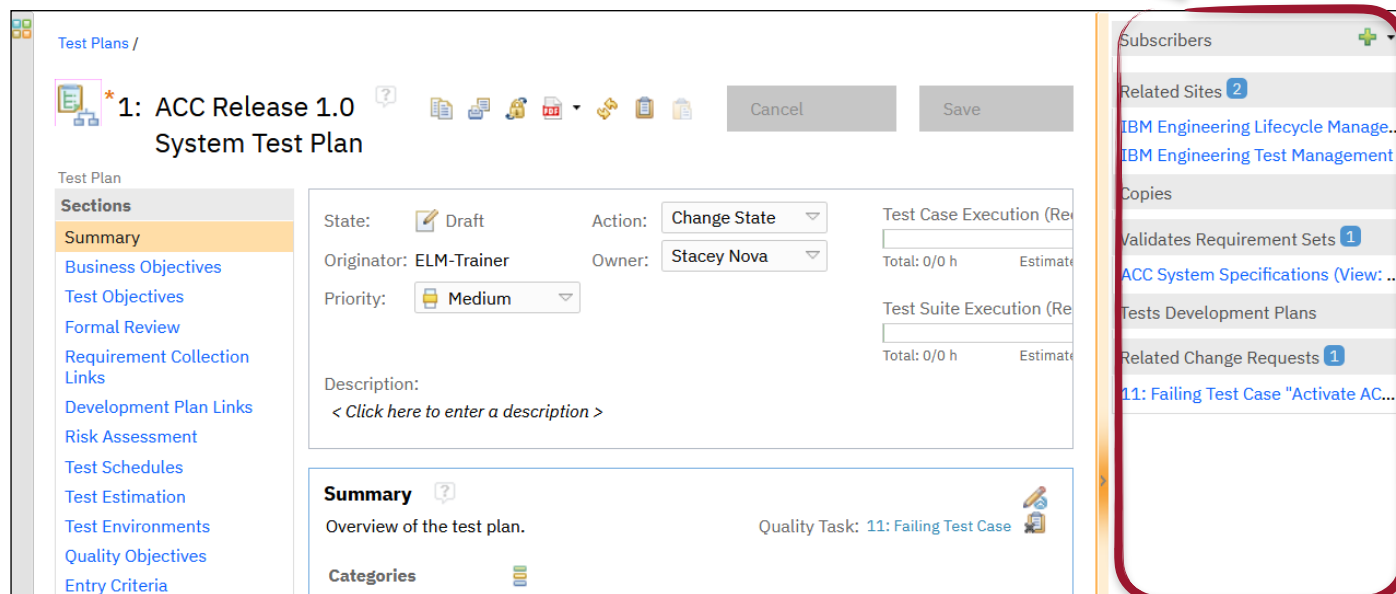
Test Plans /

*1: ACC Release 1.0 System Test Plan

Cancel Save

Test Plan

Sections
Summary
Business Objectives
Test Objectives
Formal Review
Requirement Collection Links
Development Plan Links
Risk Assessment
Test Schedules
Test Estimation
Test Environments
Quality Objectives
Entry Criteria

State: Draft
Action: Change State
Originator: ELM-Trainer
Owner: Stacey Nova
Priority: Medium

Test Case Execution (Re
Total: 0/0 h Estimate

Test Suite Execution (Re
Total: 0/0 h Estimate

Description:
< Click here to enter a description >

Summary
Overview of the test plan.
Quality Task: 11: Failing Test Case

Categories

Subscribers
Related Sites 2
IBM Engineering Lifecycle Manage...
IBM Engineering Test Management
Copies
Validates Requirement Sets 1
ACC System Specifications (View: ...
Tests Development Plans
Related Change Requests 1
11: Failing Test Case "Activate AC...